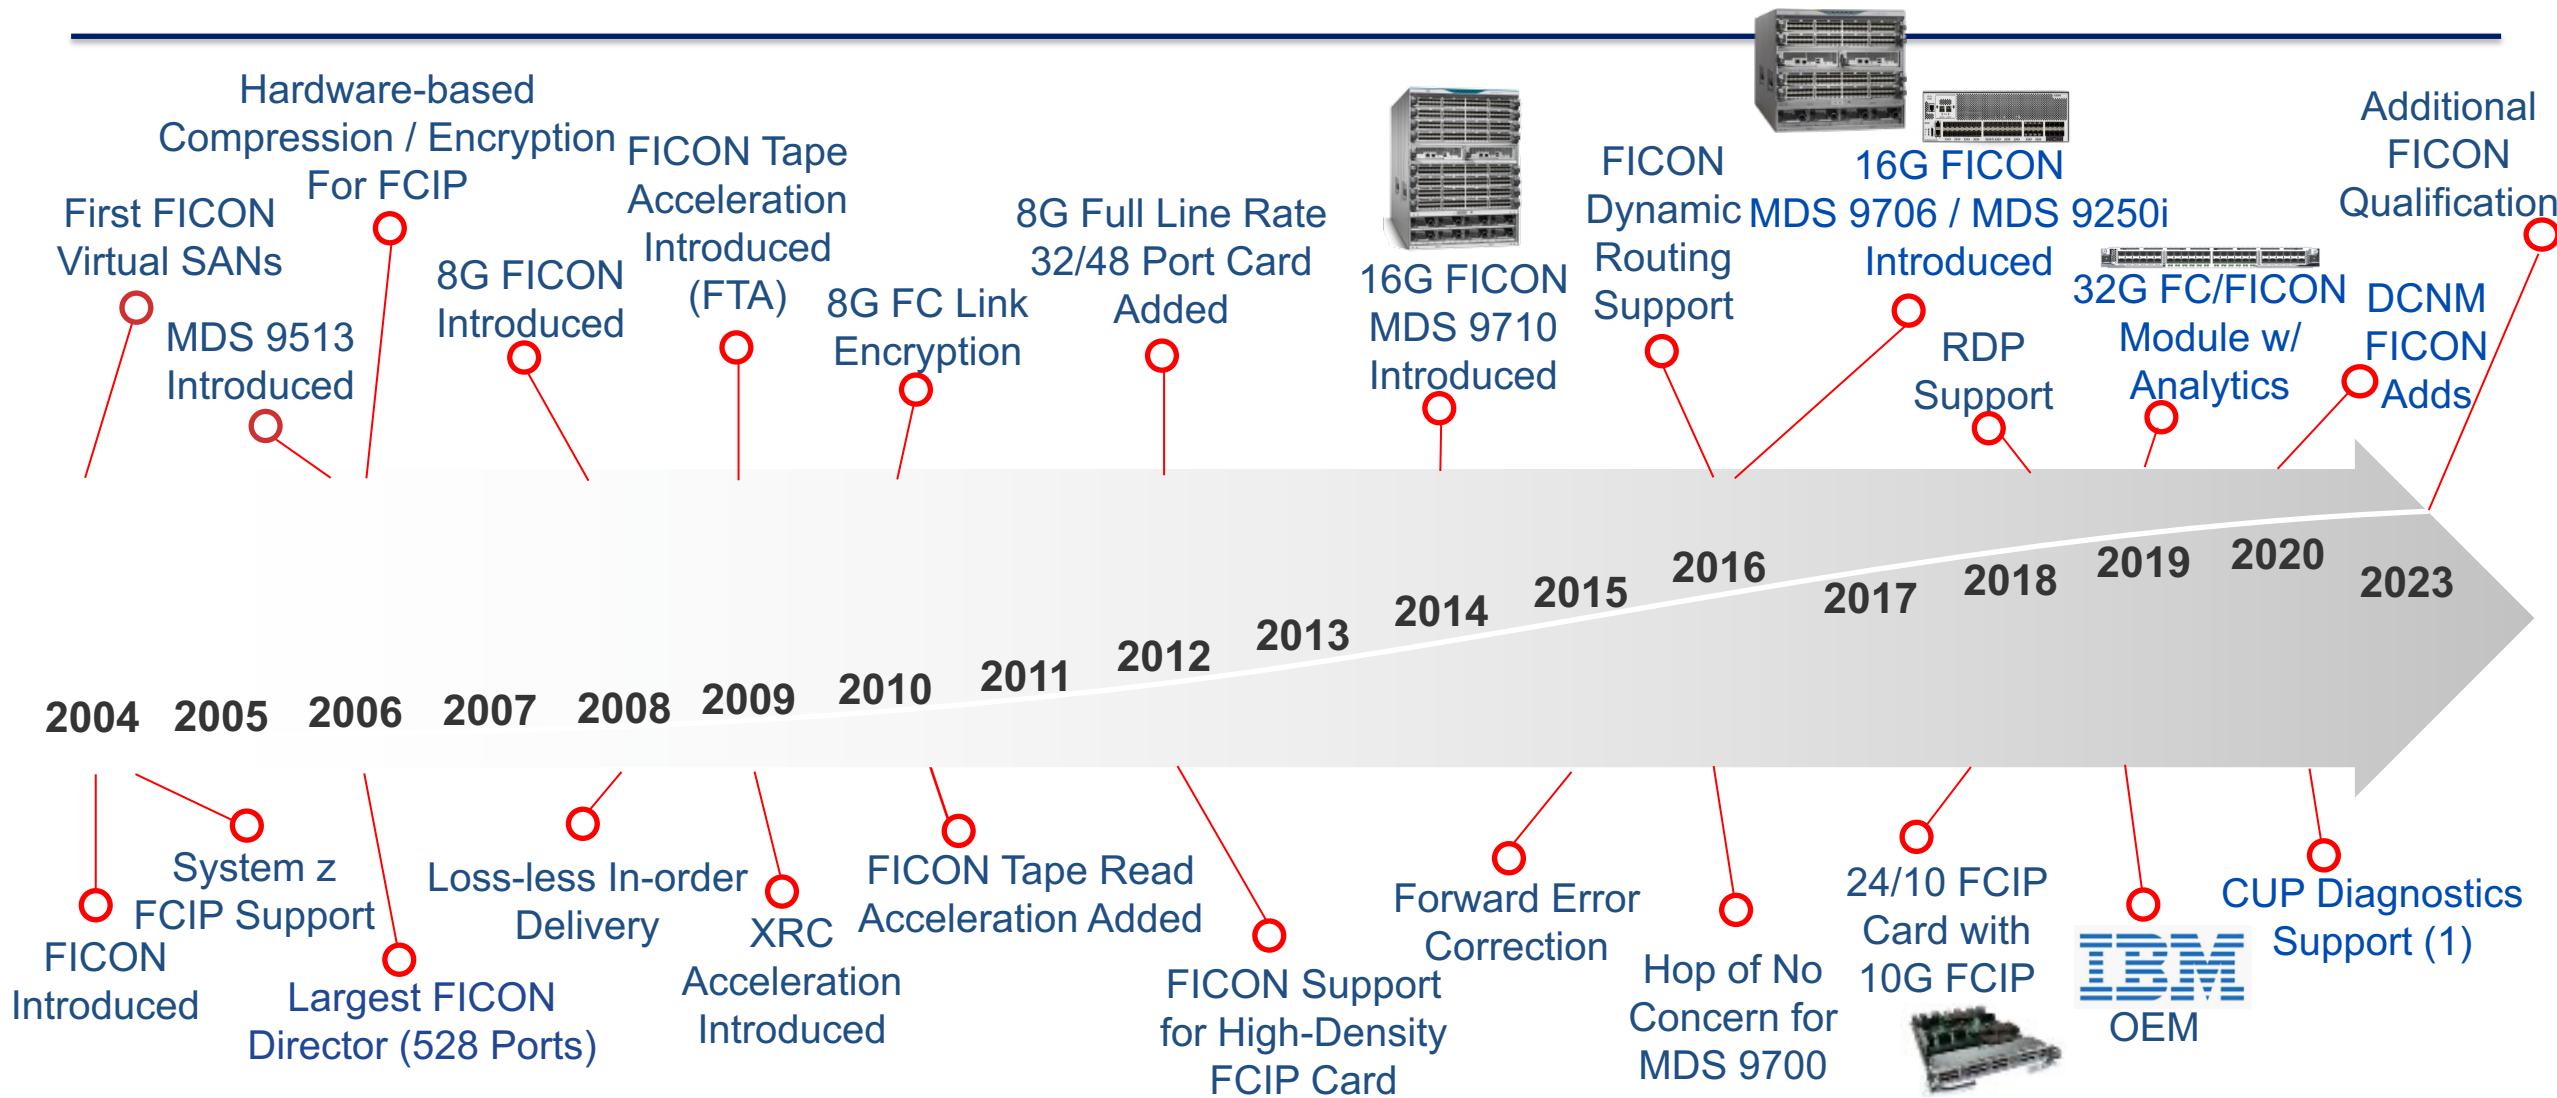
Hardware-based Compression / Encryption For FCIP

First FICON Virtual SANs

MDS 9513 Introduced

8G FICON Introduced

FICON Tape Acceleration Introduced (FTA)

8G FC Link Encryption

8G Full Line Rate 32/48 Port Card Added

16G FICON MDS 9710 Introduced

FICON Dynamic Routing Support

16G FICON MDS 9706 / MDS 9250i Introduced

RDP Support

32G FC/FICON Module w/ Analytics

DCNM FICON Adds

Additional FICON Qualification

2004 2005 2006 2007 2008 2009 2010 2011 2012 2013 2014 2015 2016 2017 2018 2019 2020 2023

FICON Introduced

System z FCIP Support

Largest FICON Director (528 Ports)

Loss-less In-order Delivery

XRC Acceleration Introduced

FICON Tape Read Acceleration Added

FICON Support for High-Density FCIP Card

Forward Error Correction

Hop of No Concern for MDS 9700

24/10 FCIP Card with 10G FCIP

IBM

OEM

CUP Diagnostics Support (1)